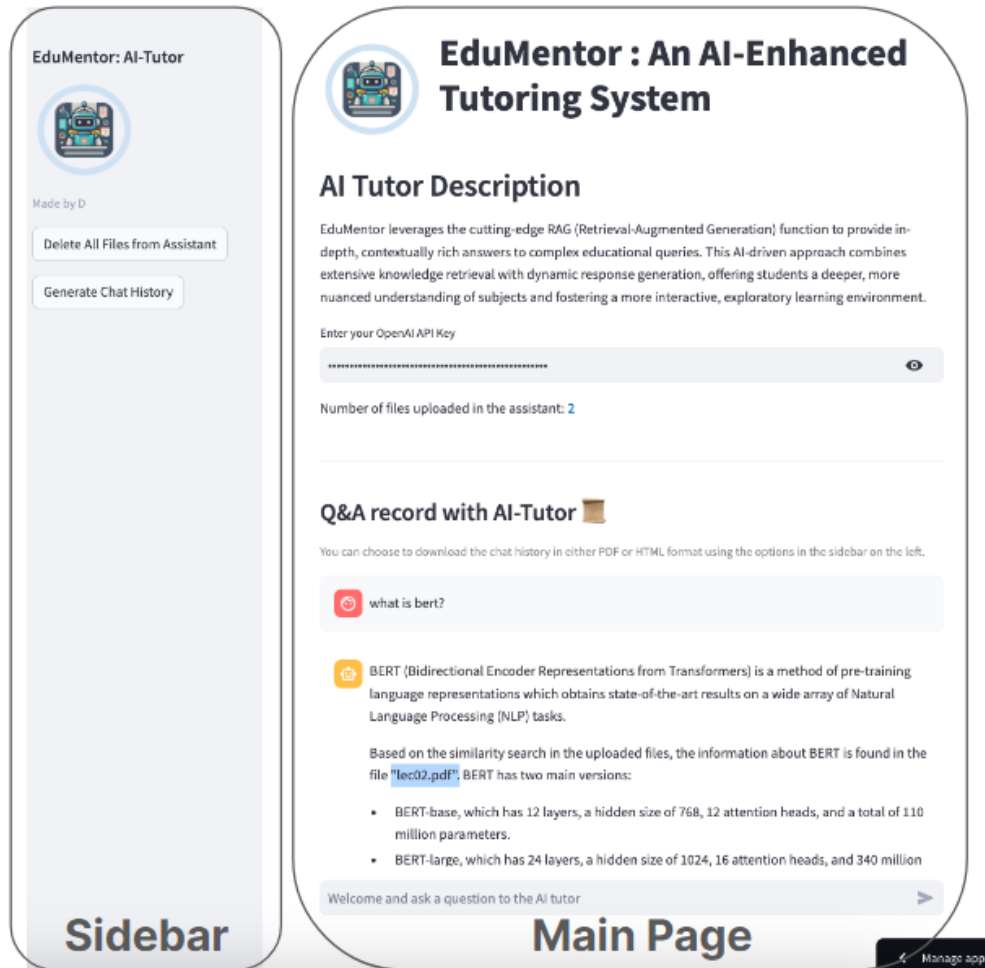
EduMentor: AI-Tutor

Made by D

Delete All Files from Assistant

Generate Chat History

Sidebar

EduMentor : An AI-Enhanced Tutoring System

AI Tutor Description

EduMentor leverages the cutting-edge RAG (Retrieval-Augmented Generation) function to provide in-depth, contextually rich answers to complex educational queries. This AI-driven approach combines extensive knowledge retrieval with dynamic response generation, offering students a deeper, more nuanced understanding of subjects and fostering a more interactive, exploratory learning environment.

Enter your OpenAI API Key

••••••••••••••••••••••••••••••••••••••••••••••••••••

Number of files uploaded in the assistant: 2

Q&A record with AI-Tutor 📜

You can choose to download the chat history in either PDF or HTML format using the options in the sidebar on the left.

what is bert?

BERT (Bidirectional Encoder Representations from Transformers) is a method of pre-training language representations which obtains state-of-the-art results on a wide array of Natural Language Processing (NLP) tasks.

Based on the similarity search in the uploaded files, the information about BERT is found in the file "lec02.pdf". BERT has two main versions:

• BERT-base, which has 12 layers, a hidden size of 768, 12 attention heads, and a total of 110 million parameters.
• BERT-large, which has 24 layers, a hidden size of 1024, 16 attention heads, and 340 million

Welcome and ask a question to the AI tutor

Main Page

Manage app